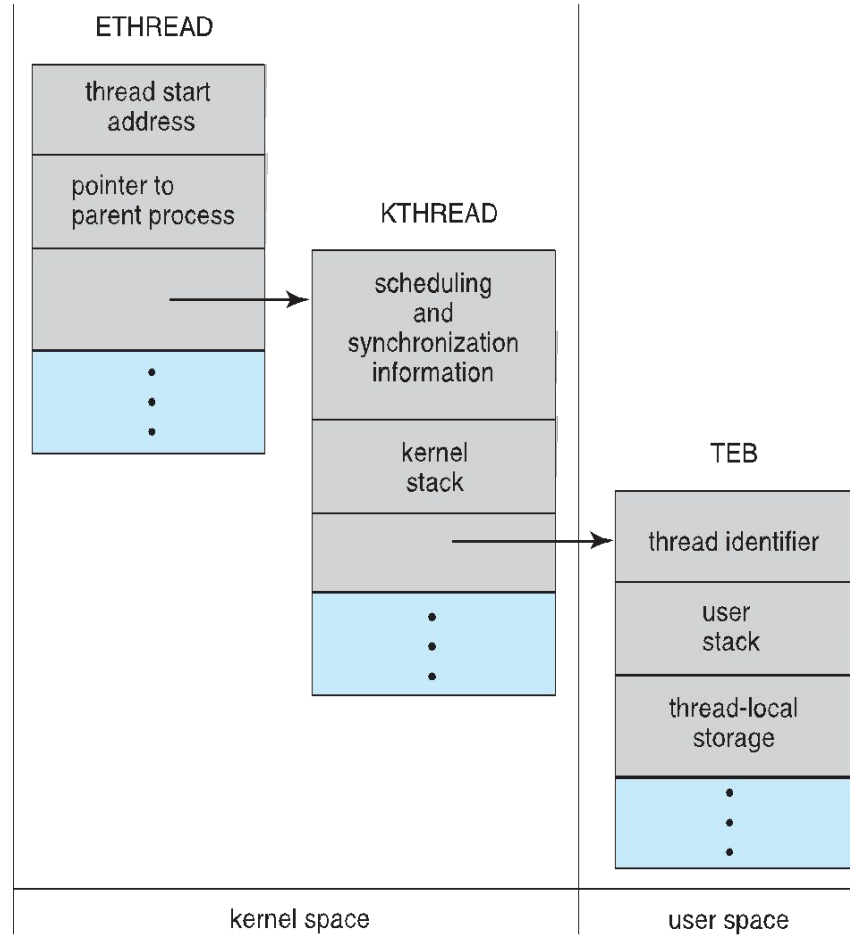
ETHREAD

thread start address

pointer to parent process

KTHREAD

scheduling and synchronization information

kernel stack

TEB

thread identifier

user stack

thread-local storage

kernel space

user space